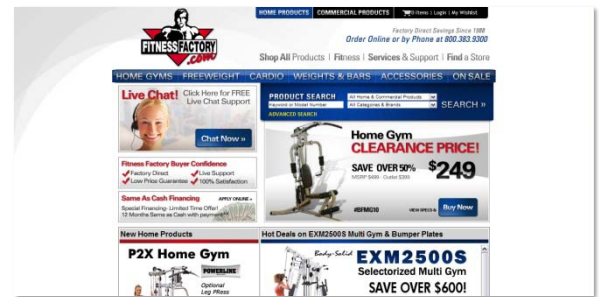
HOME PRODUCTS | COMMERCIAL PRODUCTS | 0 items | Login | My Wishlist

FITNESS FACTORY .com

Factory Direct Savings Since 1986
Order Online or by Phone at 800.383.9300

Shop All Products | Fitness | Services & Support | Find a Store

HOME GYMS | FREEWEIGHT | CARDIO | WEIGHTS & BARS | ACCESSORIES | ON SALE

Live Chat! Click Here for FREE Live Chat Support

Chat Now »

PRODUCT SEARCH
All Home & Commercial Products
Keyword or Model Number
All Categories & Brands
SEARCH »
ADVANCED SEARCH

Home Gym
CLEARANCE PRICE!
SAVE OVER 50%
MSRP $499 - Outlet $399
$249
#EFMG10
VIEW SPECS »
Buy Now

Fitness Factory Buyer Confidence
Factory Direct
Live Support
Low Price Guarantee
100% Satisfaction

Same As Cash Financing
APPLY ONLINE »
Special Financing: Limited Time Offer!
12 Months Same as Cash with payment

New Home Products

P2X Home Gym
POWERLINE
Optional Leg Press

Hot Deals on EXM2500S Multi Gym & Bumper Plates

Body-Solid
EXM2500S
Selectorized Multi Gym
SAVE OVER $600!